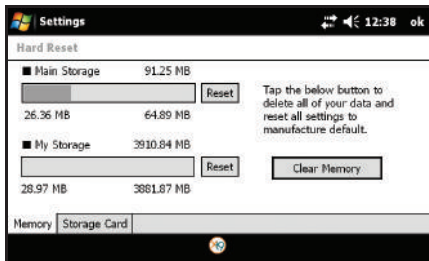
Settings 12:38 ok

Hard Reset

Main Storage 91.25 MB

Reset

26.36 MB 64.89 MB

My Storage 3910.84 MB

Reset

28.97 MB 3881.87 MB

Tap the below button to delete all of your data and reset all settings to manufacture default.

Clear Memory

Memory Storage Card